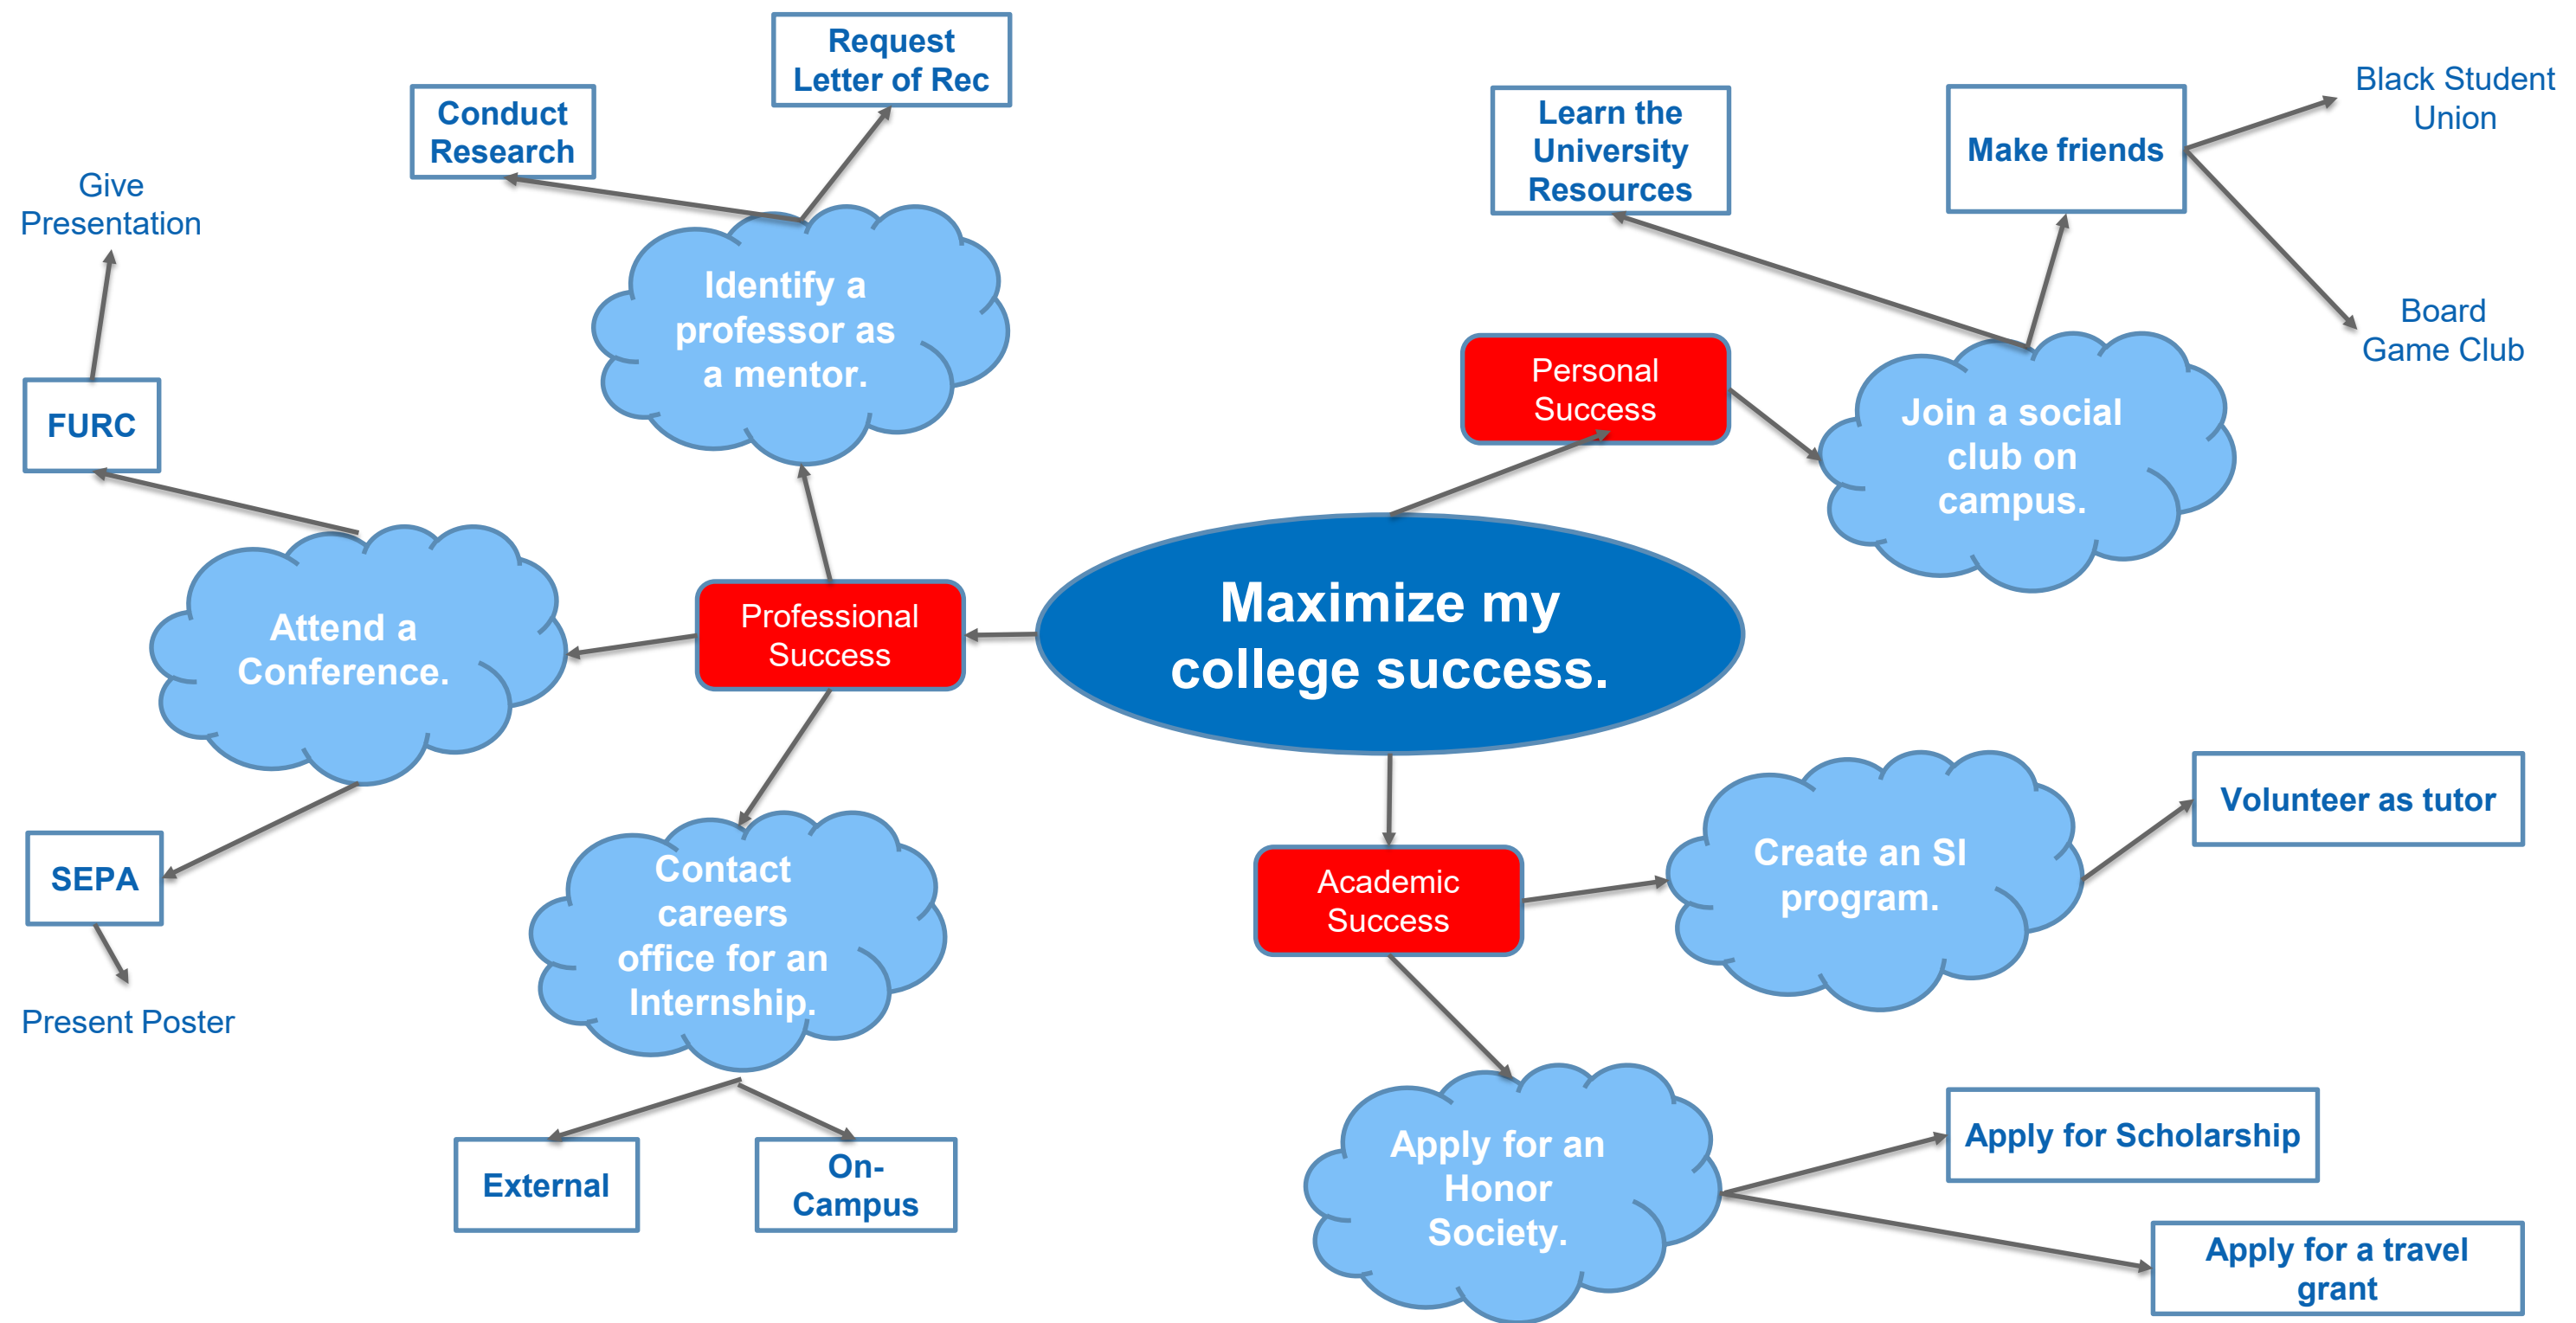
Maximize my college success.

Professional Success

Identify a professor as a mentor.

Conduct Research

Request Letter of Rec

Attend a Conference.

FURC

Give Presentation

SEPA

Present Poster

Contact careers office for an Internship.

External

On-Campus

Personal Success

Join a social club on campus.

Learn the University Resources

Make friends

Black Student Union

Board Game Club

Academic Success

Create an SI program.

Volunteer as tutor

Apply for an Honor Society.

Apply for Scholarship

Apply for a travel grant